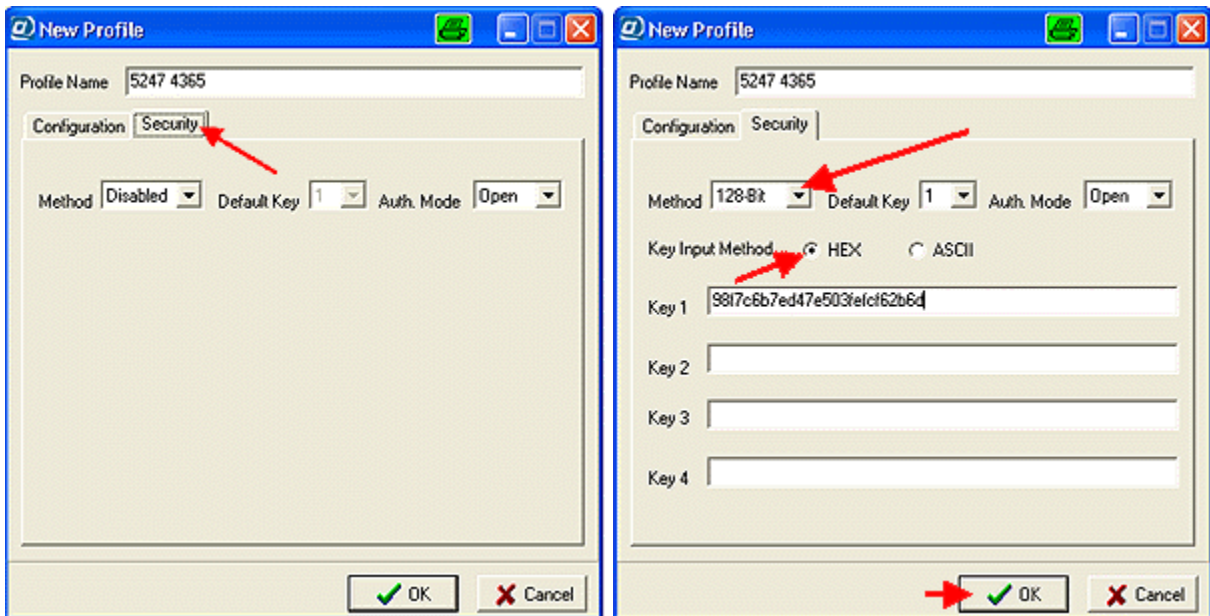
New Profile

Profile Name 5247 4365

Configuration Security

Method Disabled Default Key 1 Auth. Mode Open

OK Cancel

New Profile

Profile Name 5247 4365

Configuration Security

Method 128-Bit Default Key 1 Auth. Mode Open

Key Input Method HEX ASCII

Key 1 98f7c6b7ed47e503fefcf62b6d

Key 2

Key 3

Key 4

OK Cancel